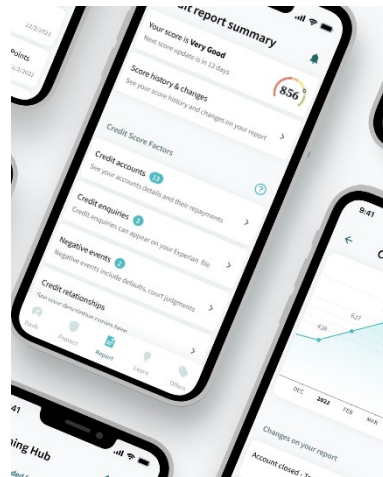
22/2/2022

Points

22/2/2022

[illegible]dit report summary

Your score is Very Good

Next score update is in 13 days

Score history & changes

See your score history and changes on your report

856

Credit Score Factors

Credit accounts 13

See your accounts details and their repayments

Credit enquiries 3

Credit enquiries can appear on your Experian file

Negative events 2

Negative events include defaults, court judgments

Credit relationships

See your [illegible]

Hub

Protect

Report

Learn

Offers

9:41

438

627

DEC

2022

FEB

MAR

Changes on your report

Account closed - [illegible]

41

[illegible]ing Hub